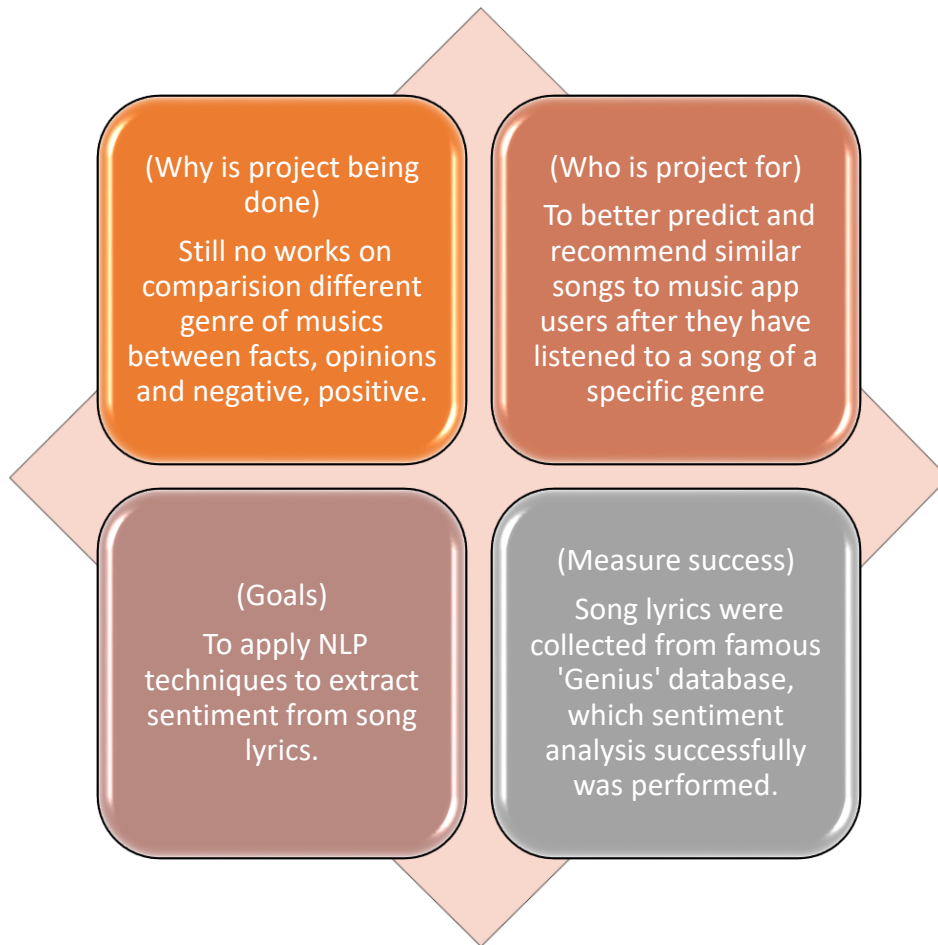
(Why is project being done)

Still no works on comparision different genre of musics between facts, opinions and negative, positive.

(Who is project for)

To better predict and recommend similar songs to music app users after they have listened to a song of a specific genre

(Goals)

To apply NLP techniques to extract sentiment from song lyrics.

(Measure success)

Song lyrics were collected from famous 'Genius' database, which sentiment analysis successfully was performed.